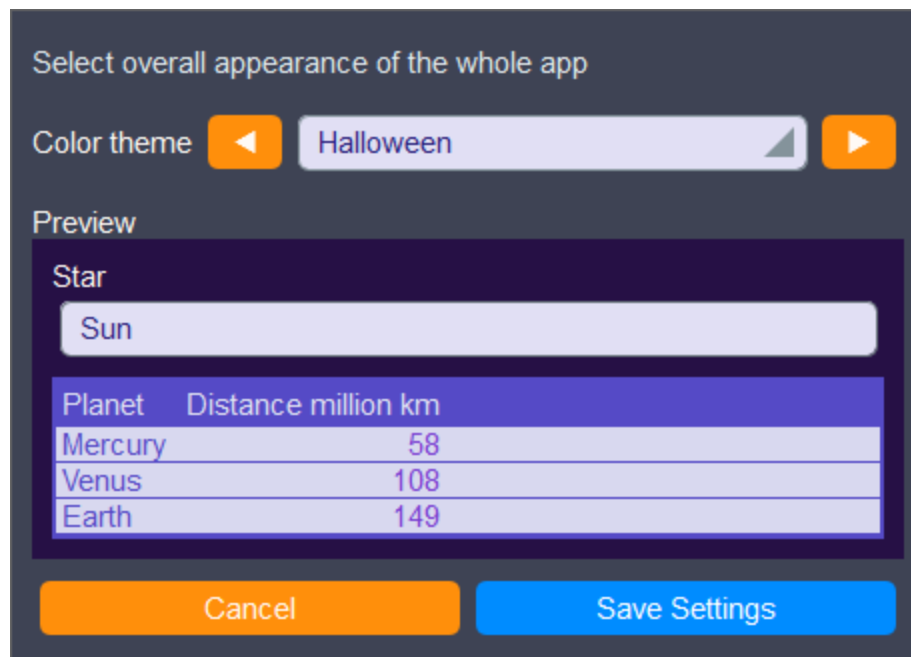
Select overall appearance of the whole app

Color theme ◀ Halloween ▶

Preview

Star

Sun

| Planet | Distance million km |
|---|---|
| Mercury | 58 |
| Venus | 108 |
| Earth | 149 |

Cancel

Save Settings